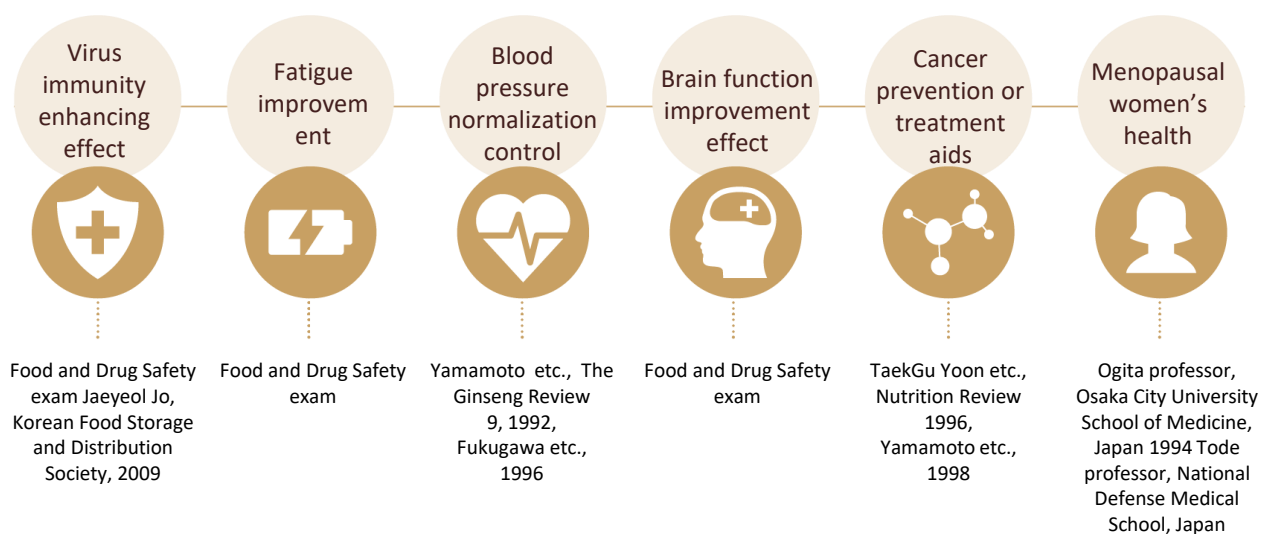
Virus immunity enhancing effect

Food and Drug Safety exam Jaeyeol Jo, Korean Food Storage and Distribution Society, 2009

Fatigue improvem ent

Food and Drug Safety exam

Blood pressure normalization control

Yamamoto etc., The Ginseng Review 9, 1992, Fukugawa etc., 1996

Brain function improvement effect

Food and Drug Safety exam

Cancer prevention or treatment aids

TaekGu Yoon etc., Nutrition Review 1996, Yamamoto etc., 1998

Menopausal women's health

Ogita professor, Osaka City University School of Medicine, Japan 1994 Tode professor, National Defense Medical School, Japan